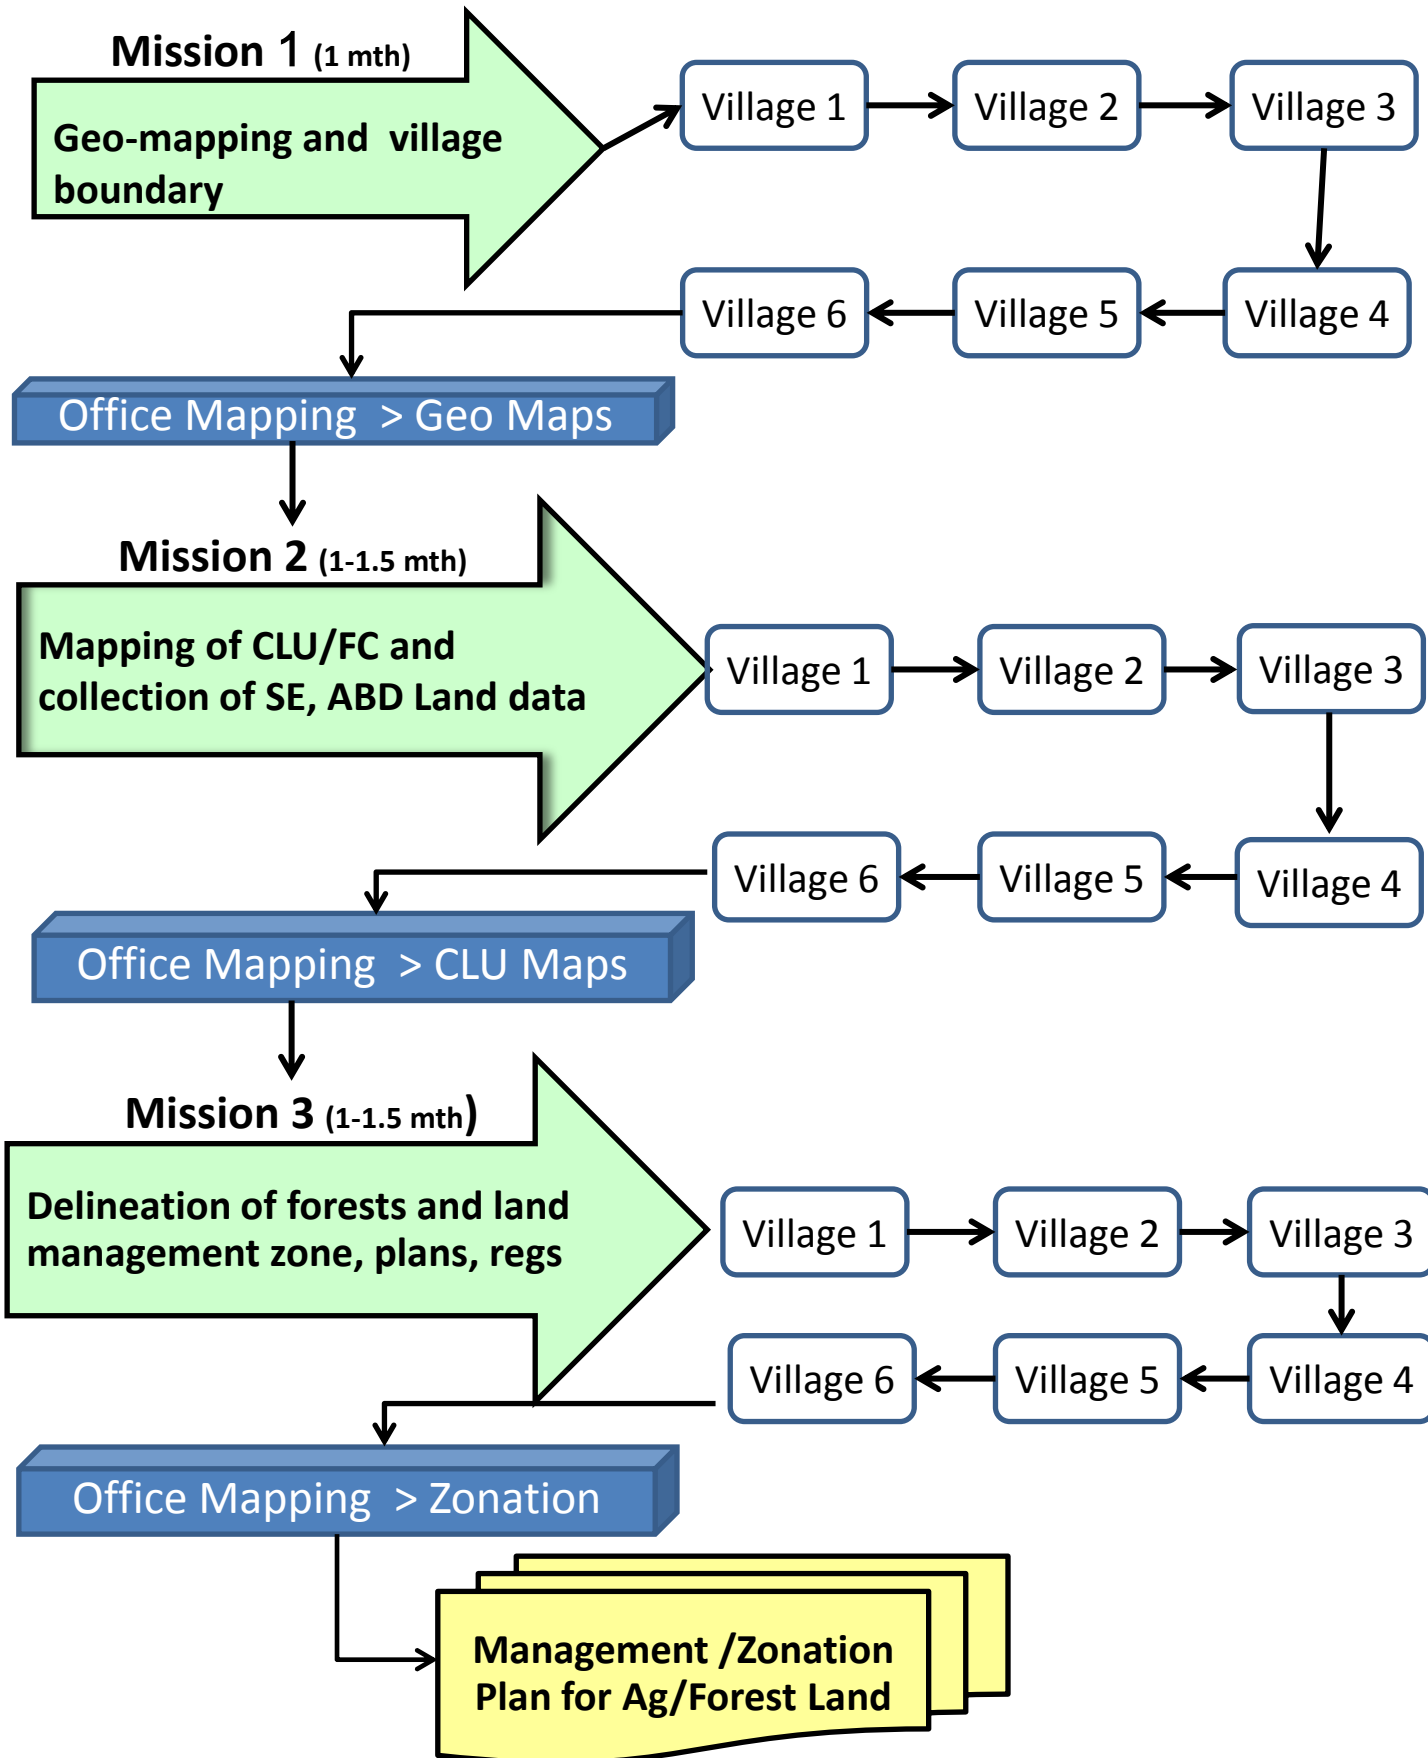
Mission 1 (1 mth)

Geo-mapping and village boundary

Village 1
Village 2
Village 3
Village 4
Village 5
Village 6

Office Mapping > Geo Maps

Mission 2 (1-1.5 mth)

Mapping of CLU/FC and collection of SE, ABD Land data

Village 1
Village 2
Village 3
Village 4
Village 5
Village 6

Office Mapping > CLU Maps

Mission 3 (1-1.5 mth)

Delineation of forests and land management zone, plans, regs

Village 1
Village 2
Village 3
Village 4
Village 5
Village 6

Office Mapping > Zonation

Management /Zonation Plan for Ag/Forest Land